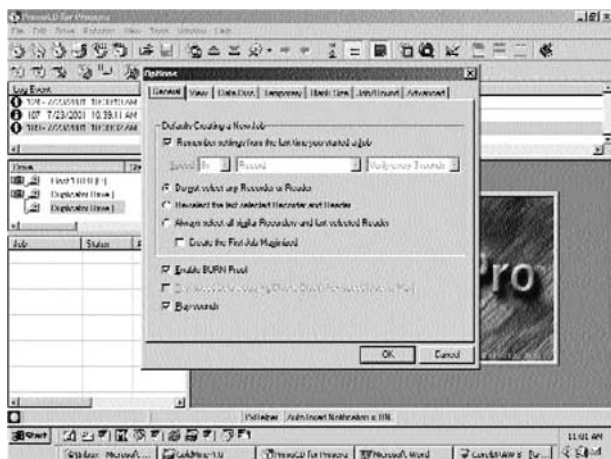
PrimoCD for Primera
File Edit Drive Recorder View Tools Window Help

Log Event
7/23/2001 10:39:11 AM
Drive
Duplicate Drive
Duplicate Drive
Job
Status

Options
General View Data Disc Temporary Track Gen Job Record Advanced

Defaults Creating a New Job
Remember settings from the last time you started a job
Speed
Record
Default select any Recorder or Reader
Reselect the last selected Recorder and Reader
Always select all eligible Recorders and last selected Reader
Create the First Job Maximized
Enable BURN Proof
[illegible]
Play sounds

OK
Cancel

Pro

AutoInsert Notification is ON

Start
PrimoCD for Primera
Microsoft Word
11:01 AM